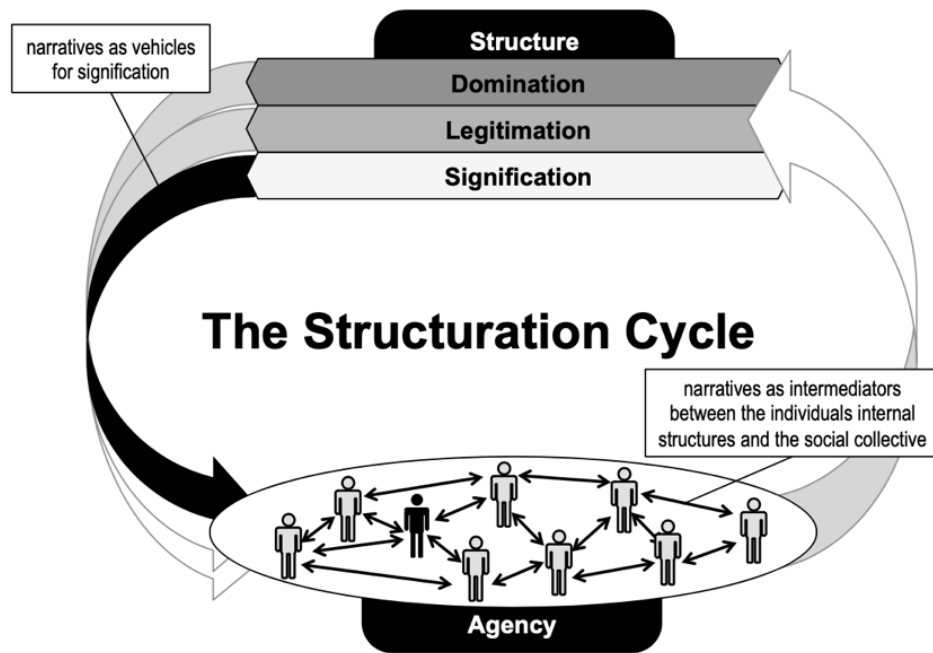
narratives as vehicles for signification

Structure

Domination

Legitimation

Signification

The Structuration Cycle

narratives as intermediators between the individuals internal structures and the social collective

Agency